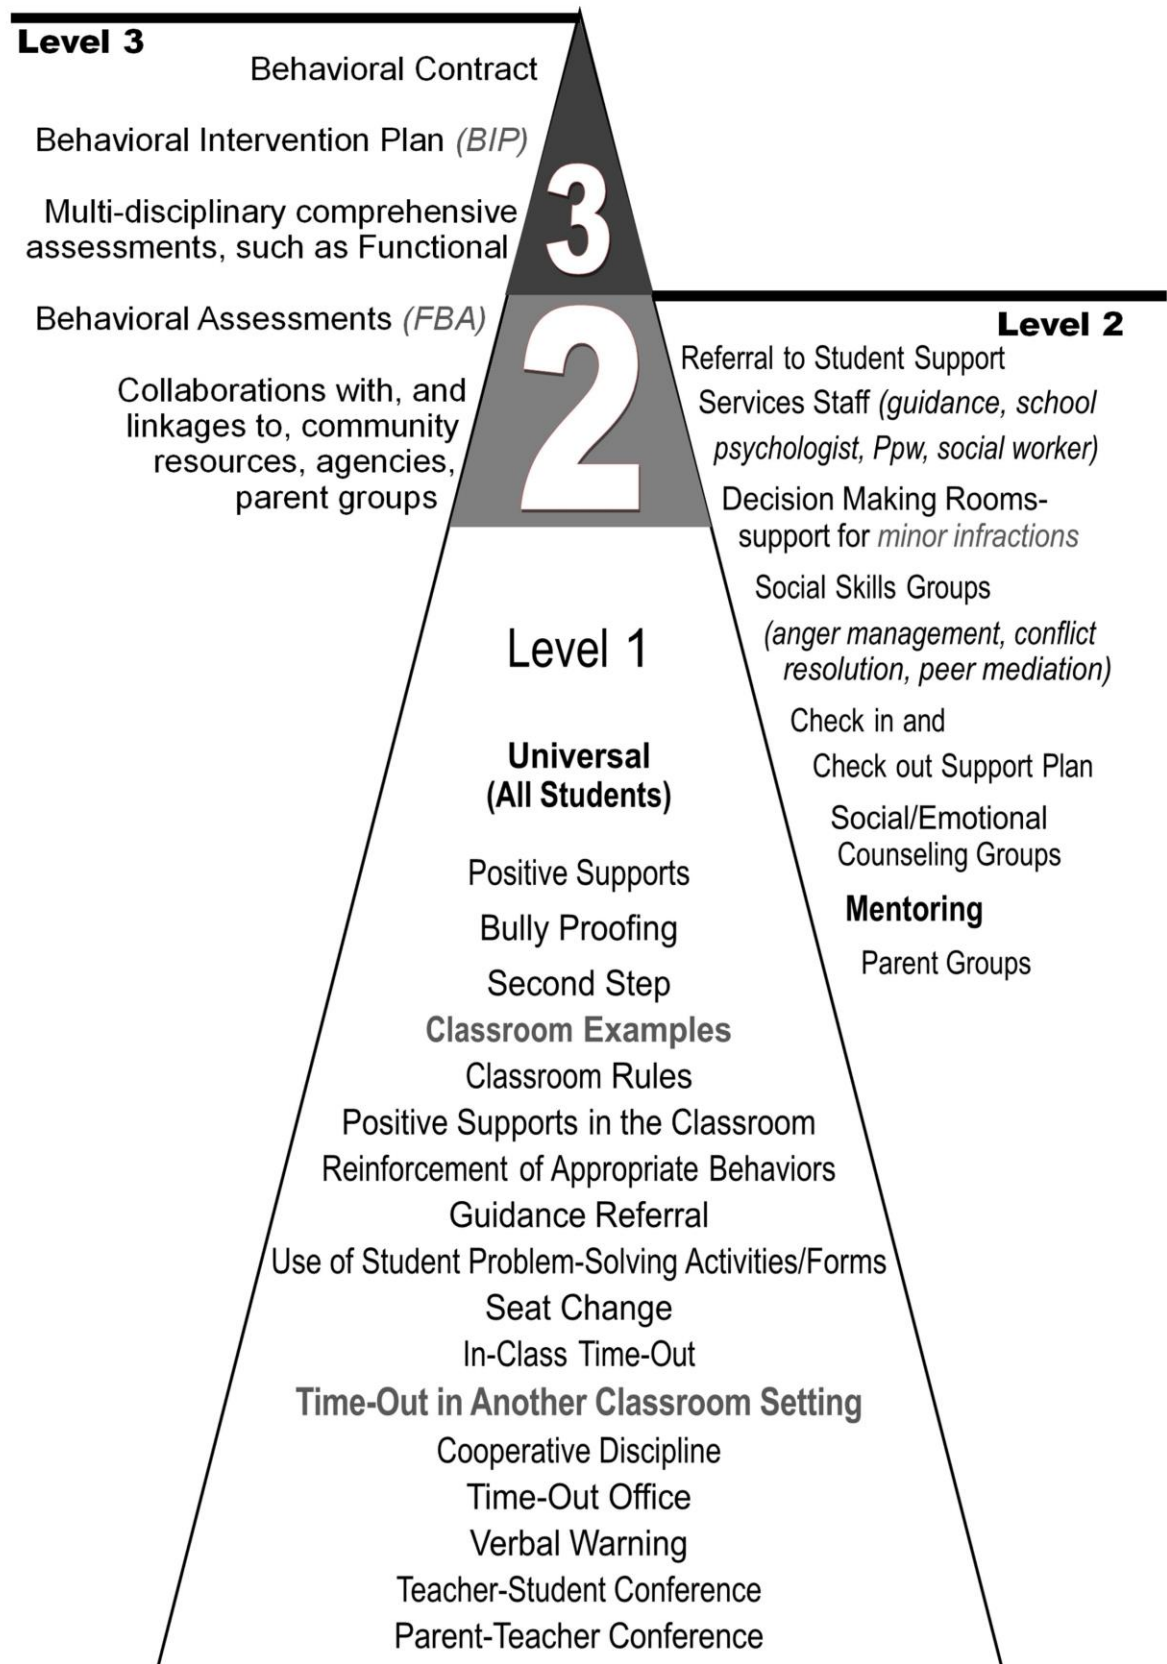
Level 3

Behavioral Contract

Behavioral Intervention Plan *(BIP)*

Multi-disciplinary comprehensive assessments, such as Functional

Behavioral Assessments *(FBA)*

Collaborations with, and linkages to, community resources, agencies, parent groups

3

2

Level 2

Referral to Student Support Services Staff *(guidance, school psychologist, Ppw, social worker)*

Decision Making Rooms- support for *minor infractions*

Social Skills Groups *(anger management, conflict resolution, peer mediation)*

Check in and Check out Support Plan

Social/Emotional Counseling Groups

**Mentoring**

Parent Groups

Level 1

**Universal (All Students)**

Positive Supports

Bully Proofing

Second Step

**Classroom Examples**

Classroom Rules

Positive Supports in the Classroom

Reinforcement of Appropriate Behaviors

Guidance Referral

Use of Student Problem-Solving Activities/Forms

Seat Change

In-Class Time-Out

**Time-Out in Another Classroom Setting**

Cooperative Discipline

Time-Out Office

Verbal Warning

Teacher-Student Conference

Parent-Teacher Conference